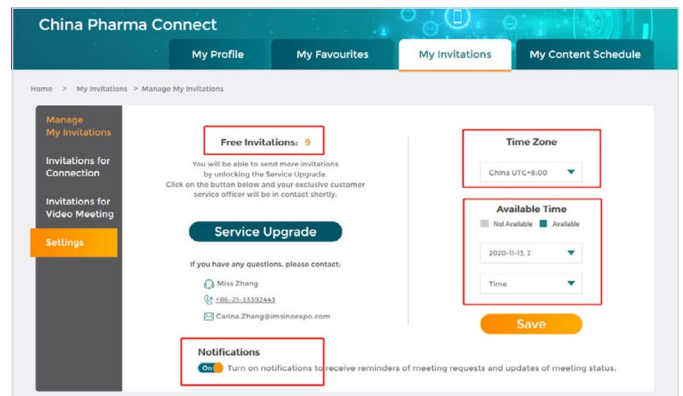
China Pharma Connect

My Profile

My Favourites

My Invitations

My Content Schedule

Home > My Invitations > Manage My Invitations

Manage My Invitations

Invitations for Connection

Invitations for Video Meeting

Settings

Free Invitations: 9

You will be able to send more invitations by unlocking the Service Upgrade. Click on the button below and your exclusive customer service officer will be in contact shortly.

Service Upgrade

If you have any questions, please contact:

Miss Zhang

+86-21-33392443

Carina.Zhang@imsinoexpo.com

Time Zone

China UTC+8:00

Available Time

Not Available Available

2020-11-13, 2

Time

Save

Notifications

On Turn on notifications to receive reminders of meeting requests and updates of meeting status.